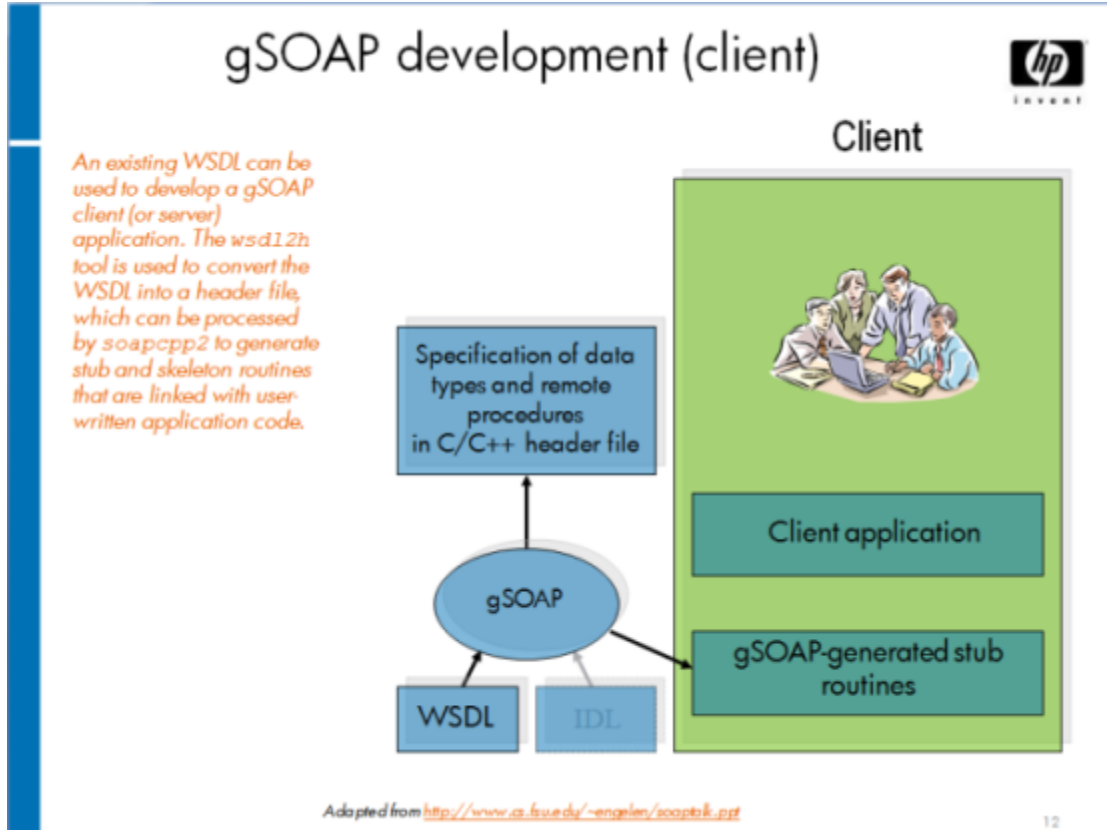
gSOAP development (client)

hp invent

An existing WSDL can be used to develop a gSOAP client (or server) application. The wsdl2h tool is used to convert the WSDL into a header file, which can be processed by soapcpp2 to generate stub and skeleton routines that are linked with user-written application code.

Client

Specification of data types and remote procedures in C/C++ header file

Client application

gSOAP

gSOAP-generated stub routines

WSDL

IDL

Adapted from http://www.cs.fsu.edu/~engelen/soaptalk.ppt

12